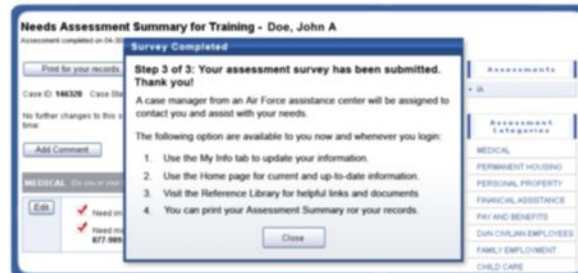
Needs Assessment Summary for Training - Doe, John A

Assessment completed on 04-30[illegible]

Print for your records

Case ID: 146320 Case Sta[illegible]

No further changes to this s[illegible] time

Add Comment

MEDICAL Do you or your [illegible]

Edit

Need m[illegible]

Need m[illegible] 877-995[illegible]

Survey Completed

Step 3 of 3: Your assessment survey has been submitted. Thank you!

A case manager from an Air Force assistance center will be assigned to contact you and assist with your needs.

The following option are available to you now and whenever you login:

1. Use the My Info tab to update your information.
2. Use the Home page for current and up-to-date information.
3. Visit the Reference Library for helpful links and documents
4. You can print your Assessment Summary ror your records.

Close

Assessments

• IA

Assessment Categories

MEDICAL

PERMANENT HOUSING

PERSONAL PROPERTY

FINANCIAL ASSISTANCE

PAY AND BENEFITS

DoD CIVILIAN EMPLOYEES

FAMILY EMPLOYMENT

CHILD CARE